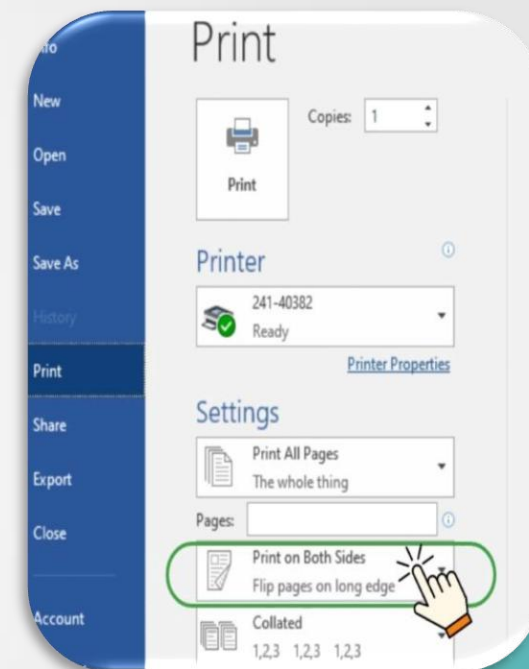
fo
New
Open
Save
Save As
History
Print
Share
Export
Close
Account

Print

Copies: 1

Print

Printer

241-40382
Ready

Printer Properties

Settings

Print All Pages
The whole thing

Pages:

Print on Both Sides
Flip pages on long edge

Collated
1,2,3 1,2,3 1,2,3